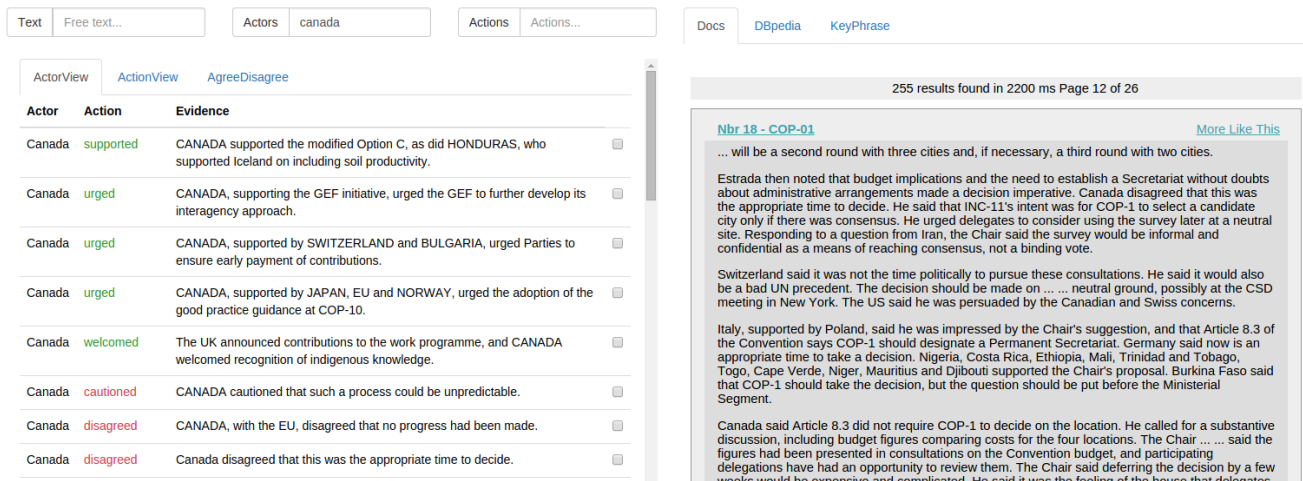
Text Free text... Actors canada Actions Actions...

ActorView ActionView AgreeDisagree

| Actor | Action | Evidence |
|---|---|---|
| Canada | supported | CANADA supported the modified Option C, as did HONDURAS, who supported Iceland on including soil productivity. |
| Canada | urged | CANADA, supporting the GEF initiative, urged the GEF to further develop its interagency approach. |
| Canada | urged | CANADA, supported by SWITZERLAND and BULGARIA, urged Parties to ensure early payment of contributions. |
| Canada | urged | CANADA, supported by JAPAN, EU and NORWAY, urged the adoption of the good practice guidance at COP-10. |
| Canada | welcomed | The UK announced contributions to the work programme, and CANADA welcomed recognition of indigenous knowledge. |
| Canada | cautioned | CANADA cautioned that such a process could be unpredictable. |
| Canada | disagreed | CANADA, with the EU, disagreed that no progress had been made. |
| Canada | disagreed | Canada disagreed that this was the appropriate time to decide. |

Docs DBpedia KeyPhrase

255 results found in 2200 ms Page 12 of 26

Nbr 18 - COP-01 More Like This

... will be a second round with three cities and, if necessary, a third round with two cities.

Estrada then noted that budget implications and the need to establish a Secretariat without doubts about administrative arrangements made a decision imperative. Canada disagreed that this was the appropriate time to decide. He said that INC-11's intent was for COP-1 to select a candidate city only if there was consensus. He urged delegates to consider using the survey later at a neutral site. Responding to a question from Iran, the Chair said the survey would be informal and confidential as a means of reaching consensus, not a binding vote.

Switzerland said it was not the time politically to pursue these consultations. He said it would also be a bad UN precedent. The decision should be made on ... ... neutral ground, possibly at the CSD meeting in New York. The US said he was persuaded by the Canadian and Swiss concerns.

Italy, supported by Poland, said he was impressed by the Chair's suggestion, and that Article 8.3 of the Convention says COP-1 should designate a Permanent Secretariat. Germany said now is an appropriate time to take a decision. Nigeria, Costa Rica, Ethiopia, Mali, Trinidad and Tobago, Togo, Cape Verde, Niger, Mauritius and Djibouti supported the Chair's proposal. Burkina Faso said that COP-1 should take the decision, but the question should be put before the Ministerial Segment.

Canada said Article 8.3 did not require COP-1 to decide on the location. He called for a substantive discussion, including budget figures comparing costs for the four locations. The Chair ... ... said the figures had been presented in consultations on the Convention budget, and participating delegations have had an opportunity to review them. The Chair said deferring the decision by a few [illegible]